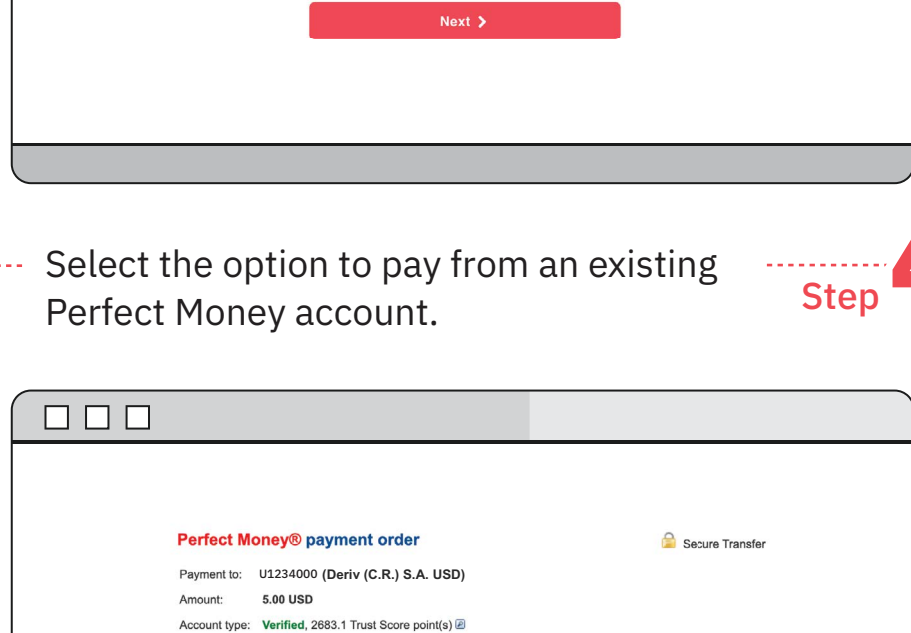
Next >

Select the option to pay from an existing Perfect Money account.

Step

Perfect Money® payment order

Secure Transfer

Payment to: U1234000 (Deriv (C.R.) S.A. USD)

Amount: 5.00 USD

Account type: Verified, 2683.1 Trust Score point(s)